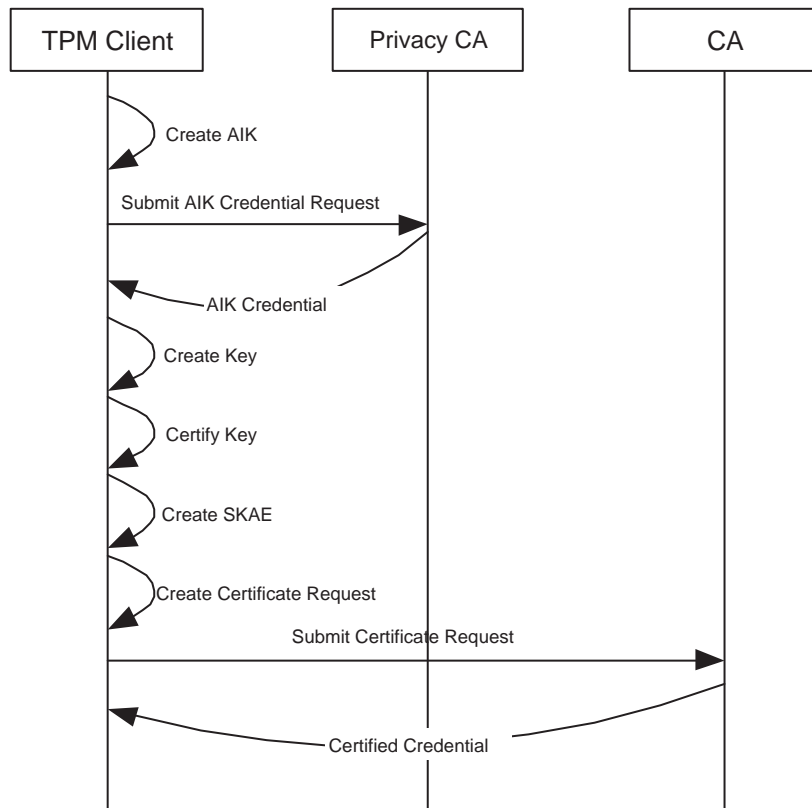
TPM Client

Privacy CA

CA

Create AIK

Submit AIK Credential Request

AIK Credential

Create Key

Certify Key

Create SKAE

Create Certificate Request

Submit Certificate Request

Certified Credential